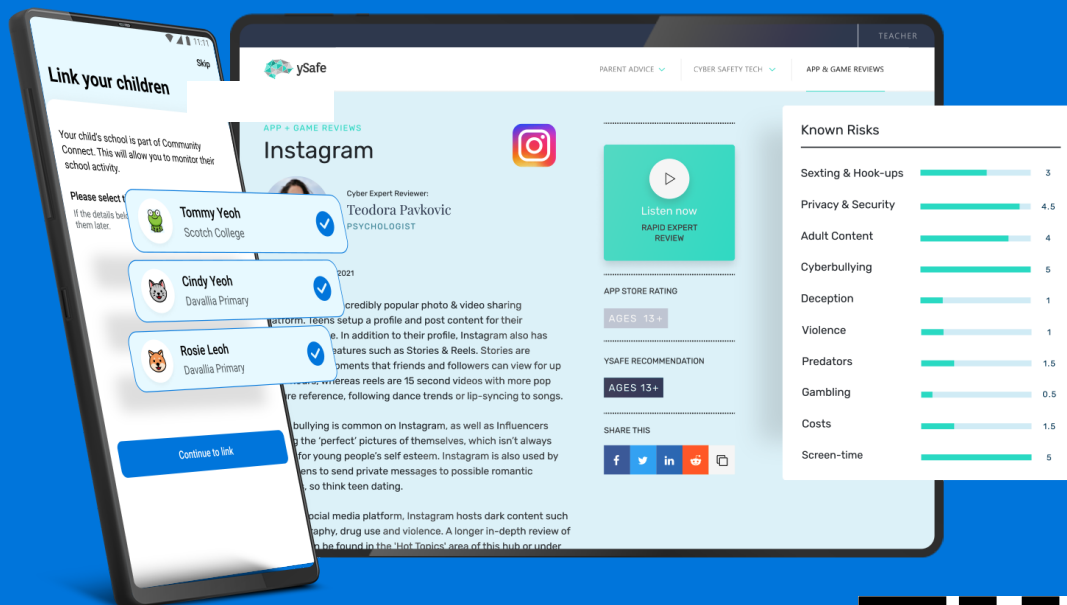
11:11

Skip

Link your children

Your child's school is part of Community Connect. This will allow you to monitor their school activity.

Please select t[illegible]

If the details bel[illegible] them later.

Tommy Yeoh
Scotch College

Cindy Yeoh
Davallia Primary

Rosie Leoh
Davallia Primary

Continue to link

TEACHER

ySafe

PARENT ADVICE

CYBER SAFETY TECH

APP & GAME REVIEWS

APP + GAME REVIEWS

Instagram

Cyber Expert Reviewer:
Teodora Pavkovic
PSYCHOLOGIST

2021

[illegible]credibly popular photo & video sharing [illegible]latform. Teens setup a profile and post content for their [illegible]e. In addition to their profile, Instagram also has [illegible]eatures such as Stories & Reels. Stories are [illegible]oments that friends and followers can view for up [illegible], whereas reels are 15 second videos with more pop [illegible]re reference, following dance trends or lip-syncing to songs.

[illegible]bullying is common on Instagram, as well as Influencers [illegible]g the 'perfect' pictures of themselves, which isn't always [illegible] for young people's self esteem. Instagram is also used by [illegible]ens to send private messages to possible romantic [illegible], so think teen dating.

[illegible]ocial media platform, Instagram hosts dark content such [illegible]taphy, drug use and violence. A longer in-depth review of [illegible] be found in the 'Hot Topics' area of this hub or under

Listen now
RAPID EXPERT REVIEW

APP STORE RATING
AGES 13+

YSAFE RECOMMENDATION
AGES 13+

SHARE THIS

Known Risks

| | |
|---|---|
| Sexting & Hook-ups | 3 |
| Privacy & Security | 4.5 |
| Adult Content | 4 |
| Cyberbullying | 5 |
| Deception | 1 |
| Violence | 1 |
| Predators | 1.5 |
| Gambling | 0.5 |
| Costs | 1.5 |
| Screen-time | 5 |